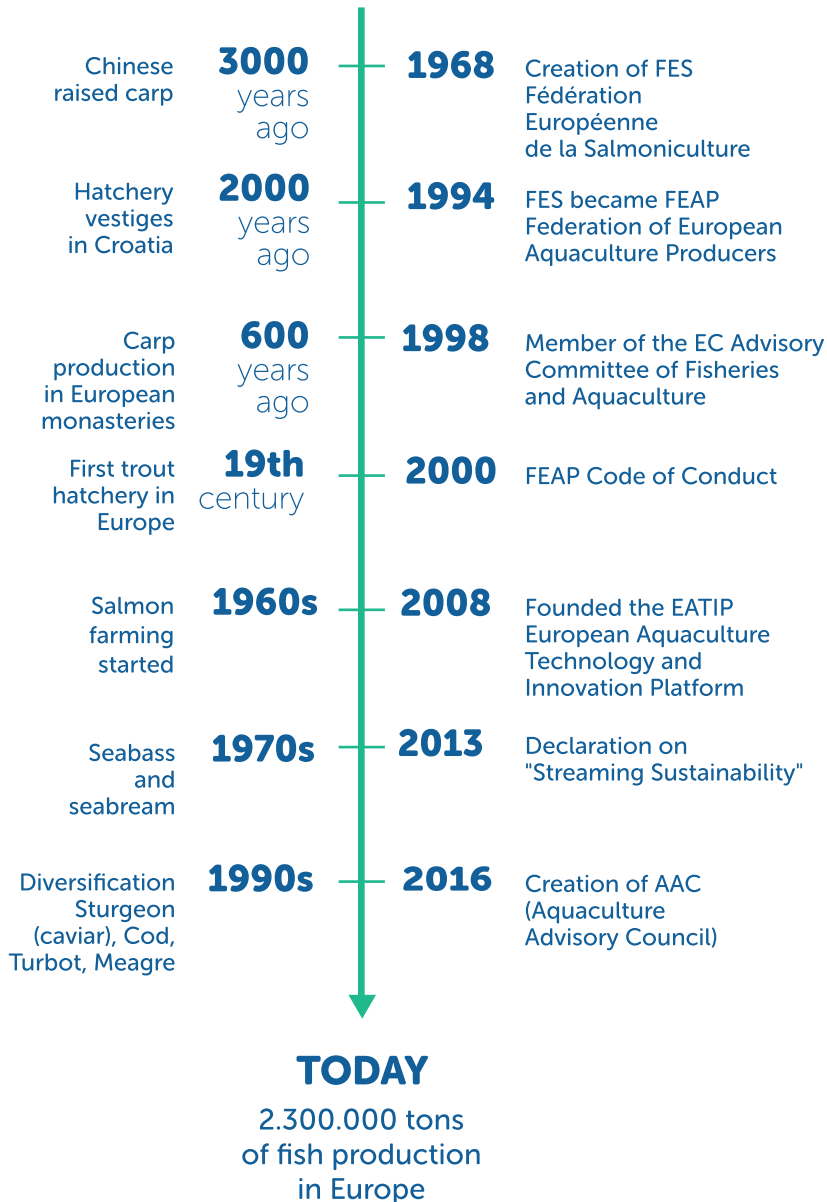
Chinese raised carp
3000 years ago

1968
Creation of FES Fédération Européenne de la Salmoniculture

Hatchery vestiges in Croatia
2000 years ago

1994
FES became FEAP Federation of European Aquaculture Producers

Carp production in European monasteries
600 years ago

1998
Member of the EC Advisory Committee of Fisheries and Aquaculture

First trout hatchery in Europe
19th century

2000
FEAP Code of Conduct

Salmon farming started
1960s

2008
Founded the EATIP European Aquaculture Technology and Innovation Platform

Seabass and seabream
1970s

2013
Declaration on "Streaming Sustainability"

Diversification Sturgeon (caviar), Cod, Turbot, Meagre
1990s

2016
Creation of AAC (Aquaculture Advisory Council)

TODAY
2.300.000 tons of fish production in Europe